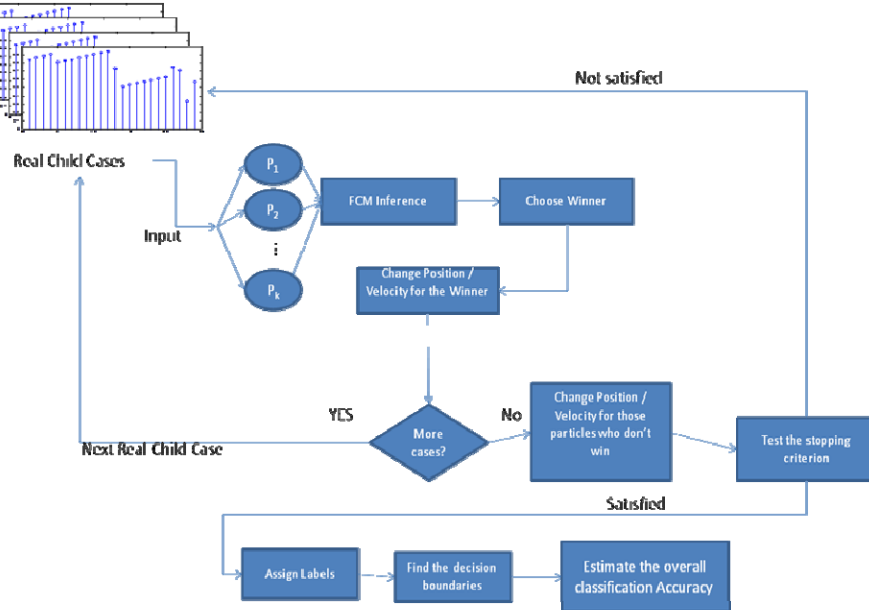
Not satisfied

Real Child Cases

Input

$P_1$

$P_2$

⋮

$P_k$

FCM Inference

Choose Winner

Change Position / Velocity for the Winner

YES

No

More cases?

Change Position / Velocity for those particles who don't win

Test the stopping criterion

Next Real Child Case

Satisfied

Assign Labels

Find the decision boundaries

Estimate the overall classification Accuracy